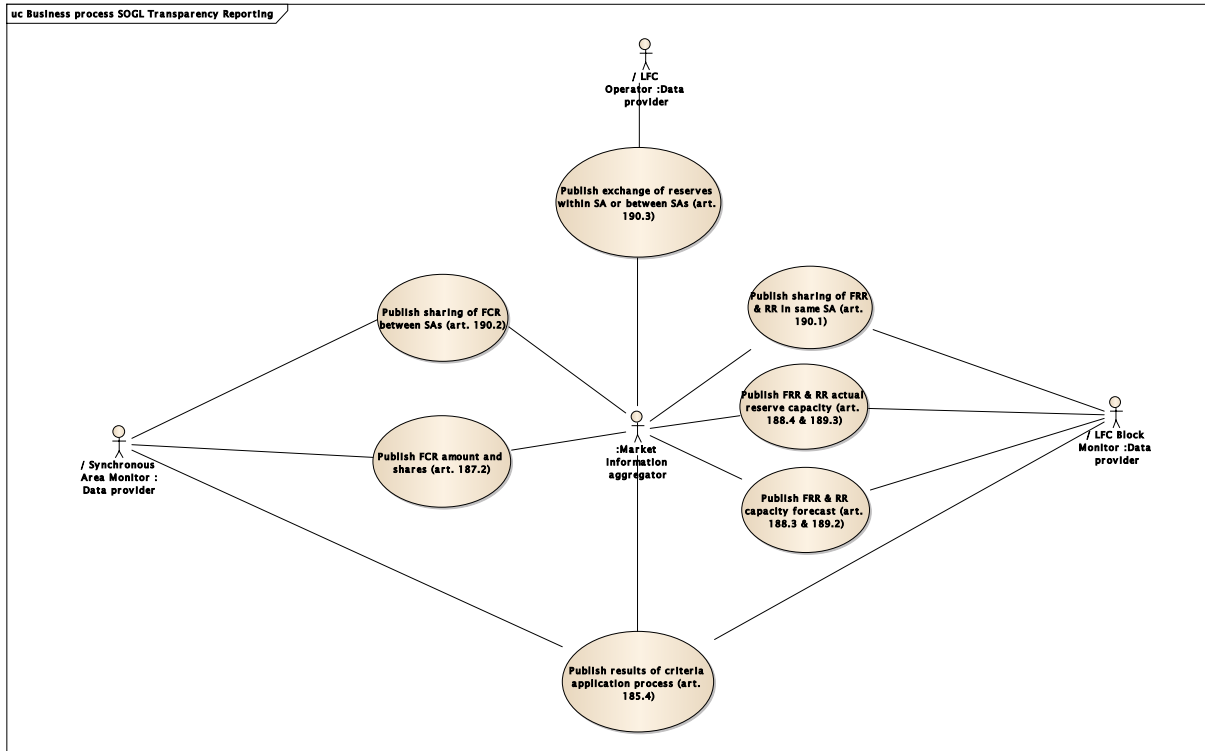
uc Business process SOGL Transparency Reporting

/ LFC Operator :Data provider

Publish exchange of reserves within SA or between SAs (art. 190.3)

Publish sharing of FCR between SAs (art. 190.2)

Publish sharing of FRR & RR in same SA (art. 190.1)

Publish FRR & RR actual reserve capacity (art. 188.4 & 189.3)

/ Synchronous Area Monitor : Data provider

Publish FCR amount and shares (art. 187.2)

:Market Information aggregator

/ LFC Block Monitor :Data provider

Publish FRR & RR capacity forecast (art. 188.3 & 189.2)

Publish results of criteria application process (art. 185.4)